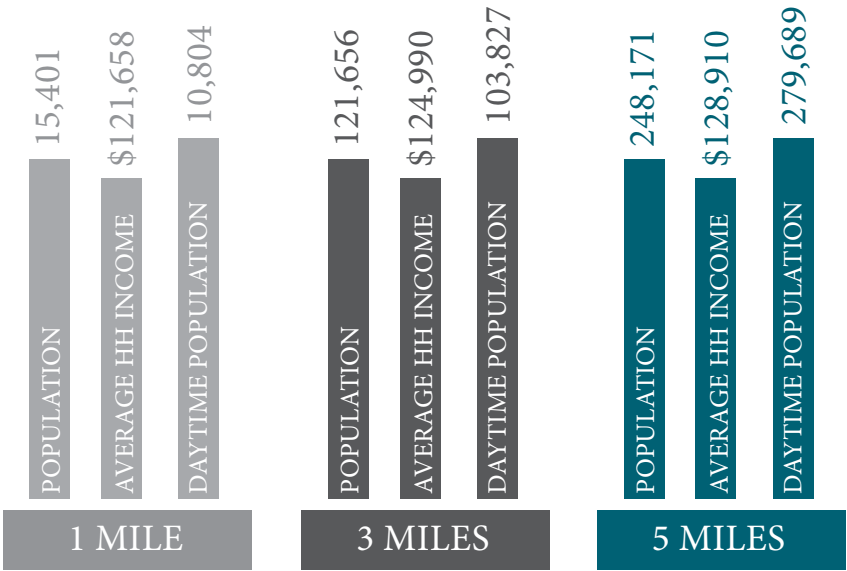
15,401
POPULATION
$121,658
AVERAGE HH INCOME
10,804
DAYTIME POPULATION
1 MILE

121,656
POPULATION
$124,990
AVERAGE HH INCOME
103,827
DAYTIME POPULATION
3 MILES

248,171
POPULATION
$128,910
AVERAGE HH INCOME
279,689
DAYTIME POPULATION
5 MILES